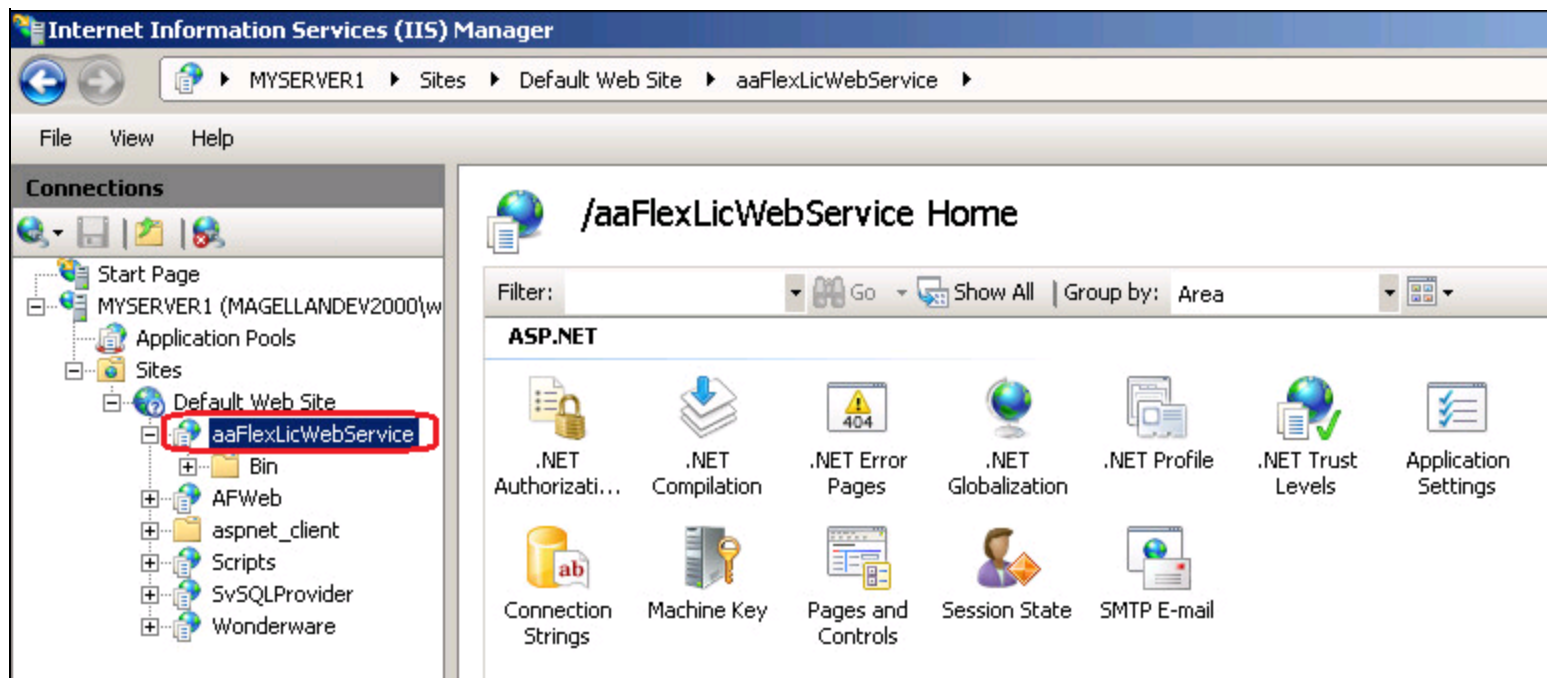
Internet Information Services (IIS) Manager

MYSERVER1 ▸ Sites ▸ Default Web Site ▸ aaFlexLicWebService ▸

File View Help

Connections

Start Page
MYSERVER1 (MAGELLANDEV2000\w
Application Pools
Sites
Default Web Site
aaFlexLicWebService
Bin
AFWeb
aspnet_client
Scripts
SvSQLProvider
Wonderware

/aaFlexLicWebService Home

Filter: Go Show All Group by: Area

ASP.NET

.NET Authorizati...
.NET Compilation
.NET Error Pages
.NET Globalization
.NET Profile
.NET Trust Levels
Application Settings
Connection Strings
Machine Key
Pages and Controls
Session State
SMTP E-mail